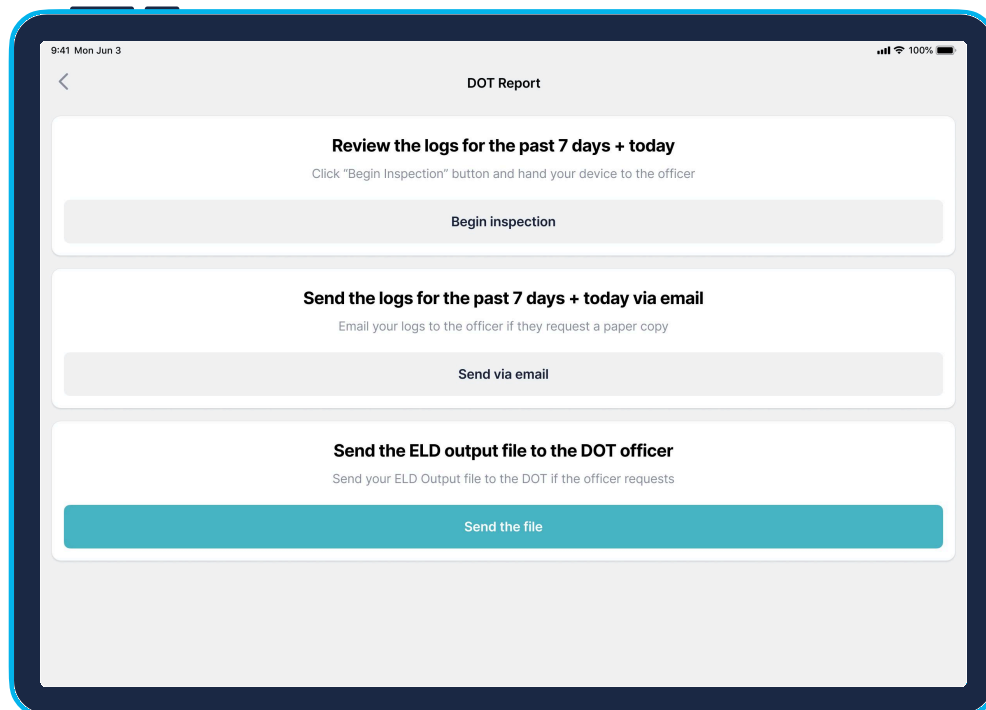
9:41 Mon Jun 3

100%

DOT Report

Review the logs for the past 7 days + today

Click "Begin Inspection" button and hand your device to the officer

Begin inspection

Send the logs for the past 7 days + today via email

Email your logs to the officer if they request a paper copy

Send via email

Send the ELD output file to the DOT officer

Send your ELD Output file to the DOT if the officer requests

Send the file